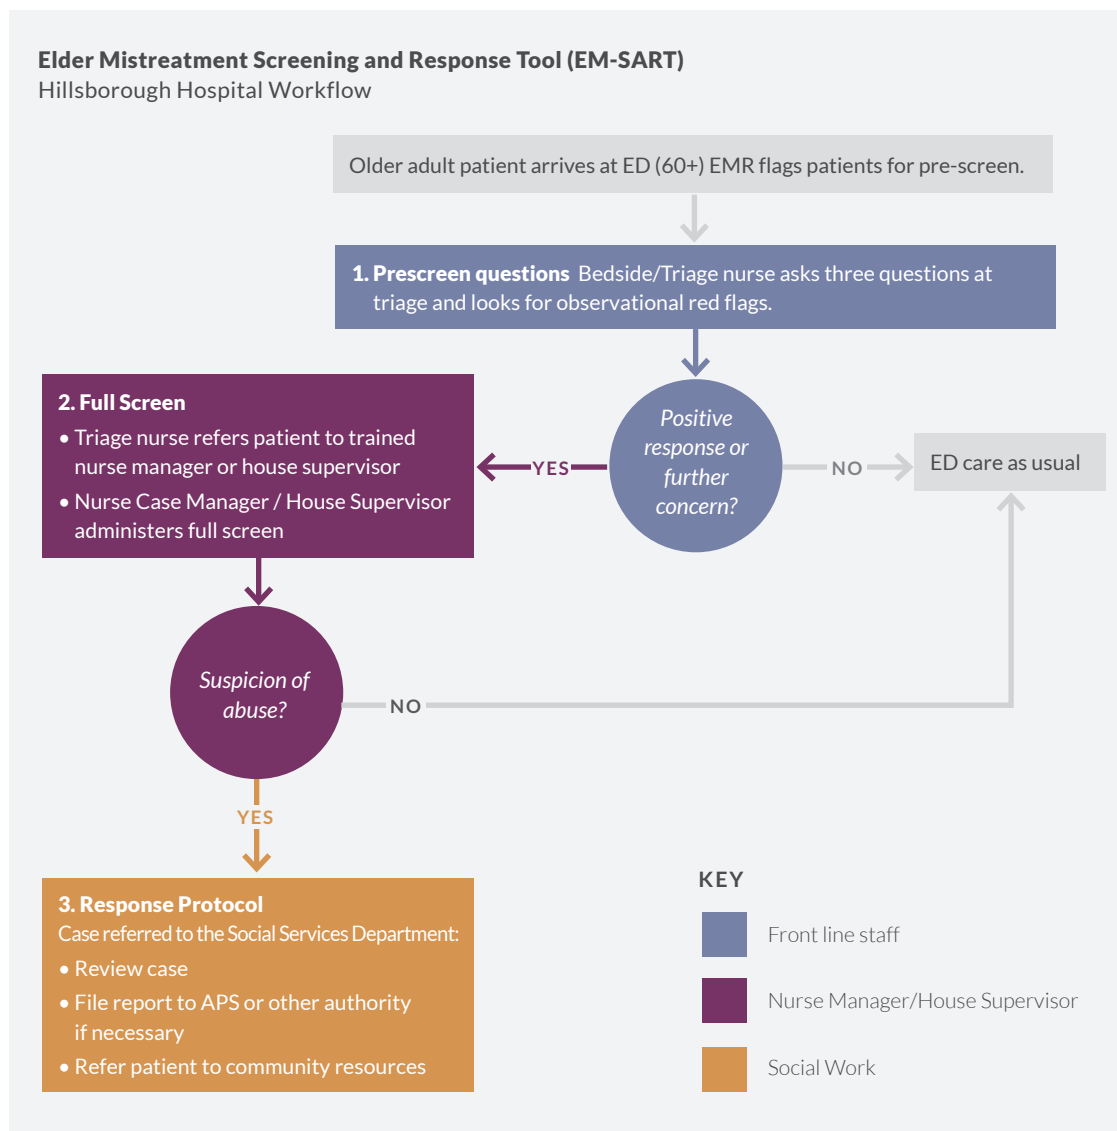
**Elder Mistreatment Screening and Response Tool (EM-SART)**
Hillsborough Hospital Workflow

Older adult patient arrives at ED (60+) EMR flags patients for pre-screen.

**1. Prescreen questions** Bedside/Triage nurse asks three questions at triage and looks for observational red flags.

*Positive response or further concern?*

NO

ED care as usual

YES

**2. Full Screen**
• Triage nurse refers patient to trained nurse manager or house supervisor
• Nurse Case Manager / House Supervisor administers full screen

*Suspicion of abuse?*

NO

YES

**3. Response Protocol**
Case referred to the Social Services Department:
• Review case
• File report to APS or other authority if necessary
• Refer patient to community resources

**KEY**
Front line staff
Nurse Manager/House Supervisor
Social Work